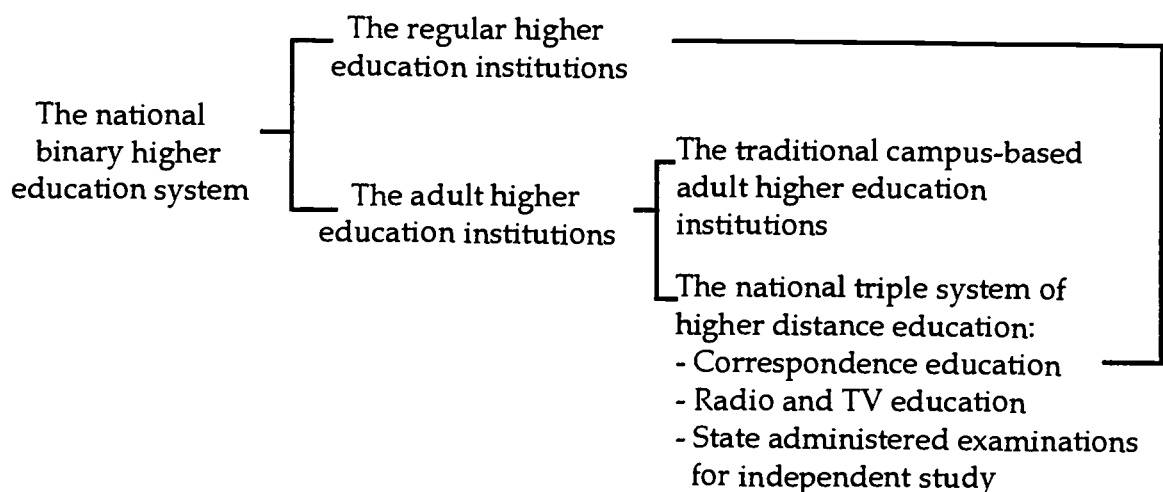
The national binary higher education system

The regular higher education institutions

The adult higher education institutions

The traditional campus-based adult higher education institutions

The national triple system of higher distance education:
- Correspondence education
- Radio and TV education
- State administered examinations for independent study